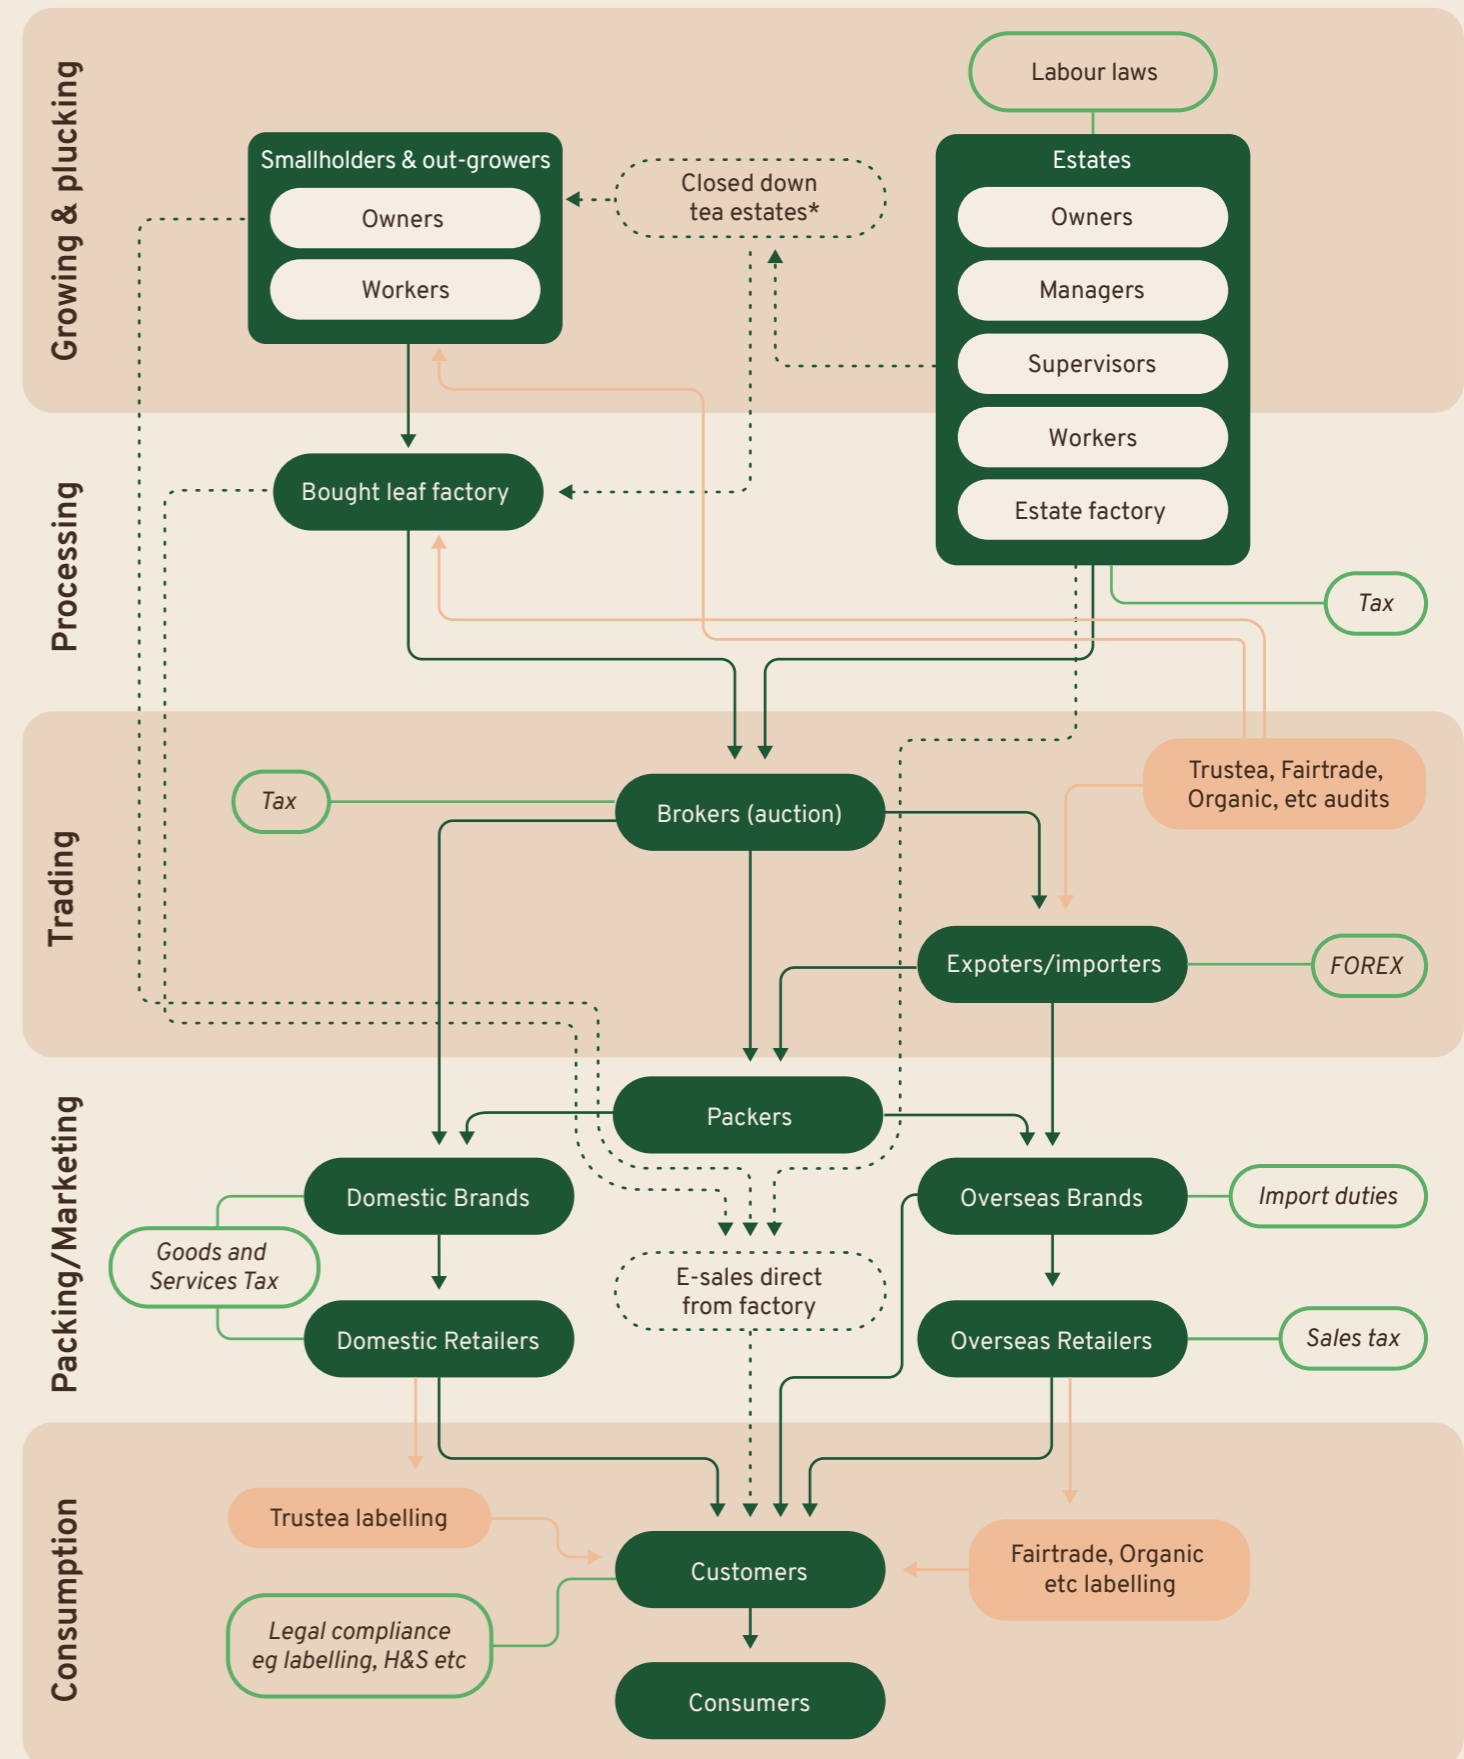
Growing & plucking

Labour laws

Smallholders & out-growers
Owners
Workers

Closed down tea estates*

Estates
Owners
Managers
Supervisors
Workers
Estate factory

Processing

Bought leaf factory

Tax

Trading

Tax

Brokers (auction)

Trustea, Fairtrade, Organic, etc audits

Expoters/importers

FOREX

Packing/Marketing

Packers

Domestic Brands

Goods and Services Tax

Domestic Retailers

E-sales direct from factory

Overseas Brands

Import duties

Overseas Retailers

Sales tax

Consumption

Trustea labelling

Customers

Fairtrade, Organic etc labelling

Legal compliance eg labelling, H&S etc

Consumers